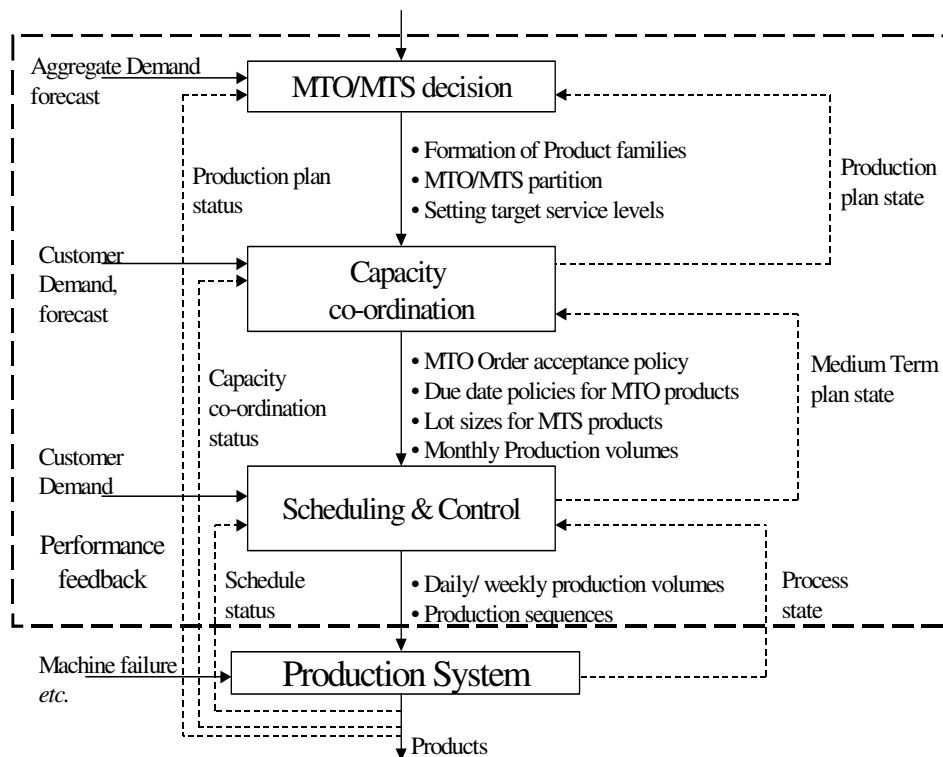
Aggregate Demand forecast

MTO/MTS decision

• Formation of Product families
• MTO/MTS partition
• Setting target service levels

Production plan status

Production plan state

Customer Demand, forecast

Capacity co-ordination

• MTO Order acceptance policy
• Due date policies for MTO products
• Lot sizes for MTS products
• Monthly Production volumes

Capacity co-ordination status

Medium Term plan state

Customer Demand

Scheduling & Control

Performance feedback

Schedule status

• Daily/ weekly production volumes
• Production sequences

Process state

Machine failure *etc.*

Production System

Products